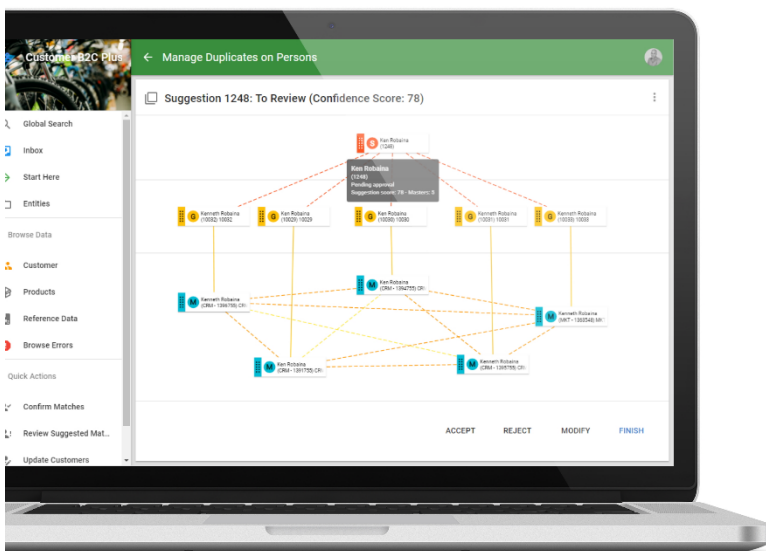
Customer B2C Plus

Manage Duplicates on Persons

Global Search

Inbox

Start Here

Entities

Browse Data

Customer

Products

Reference Data

Browse Errors

Quick Actions

Confirm Matches

Review Suggested Mat...

Update Customers

Suggestion 1248: To Review (Confidence Score: 78)

S Ken Robaina (1248)

Ken Robaina
(1248)
Pending approval
Suggestion score: 78 - Masters: 5

G Kenneth Robaina (10082) 10082

G Ken Robaina (10029) 10029

G Ken Robaina (10080) 10080

G Kenneth Robaina (10081) 10081

G Kenneth Robaina (10083) 10083

M Ken Robaina (CRM - 1394755) CR

M Kenneth Robaina (CRM - 1396769) CR

M Kenneth Robaina (MKT - 1393548) MK

M Ken Robaina (CRM - 1391755) CR

M Kenneth Robaina (CRM - 1398755) CR

ACCEPT

REJECT

MODIFY

FINISH